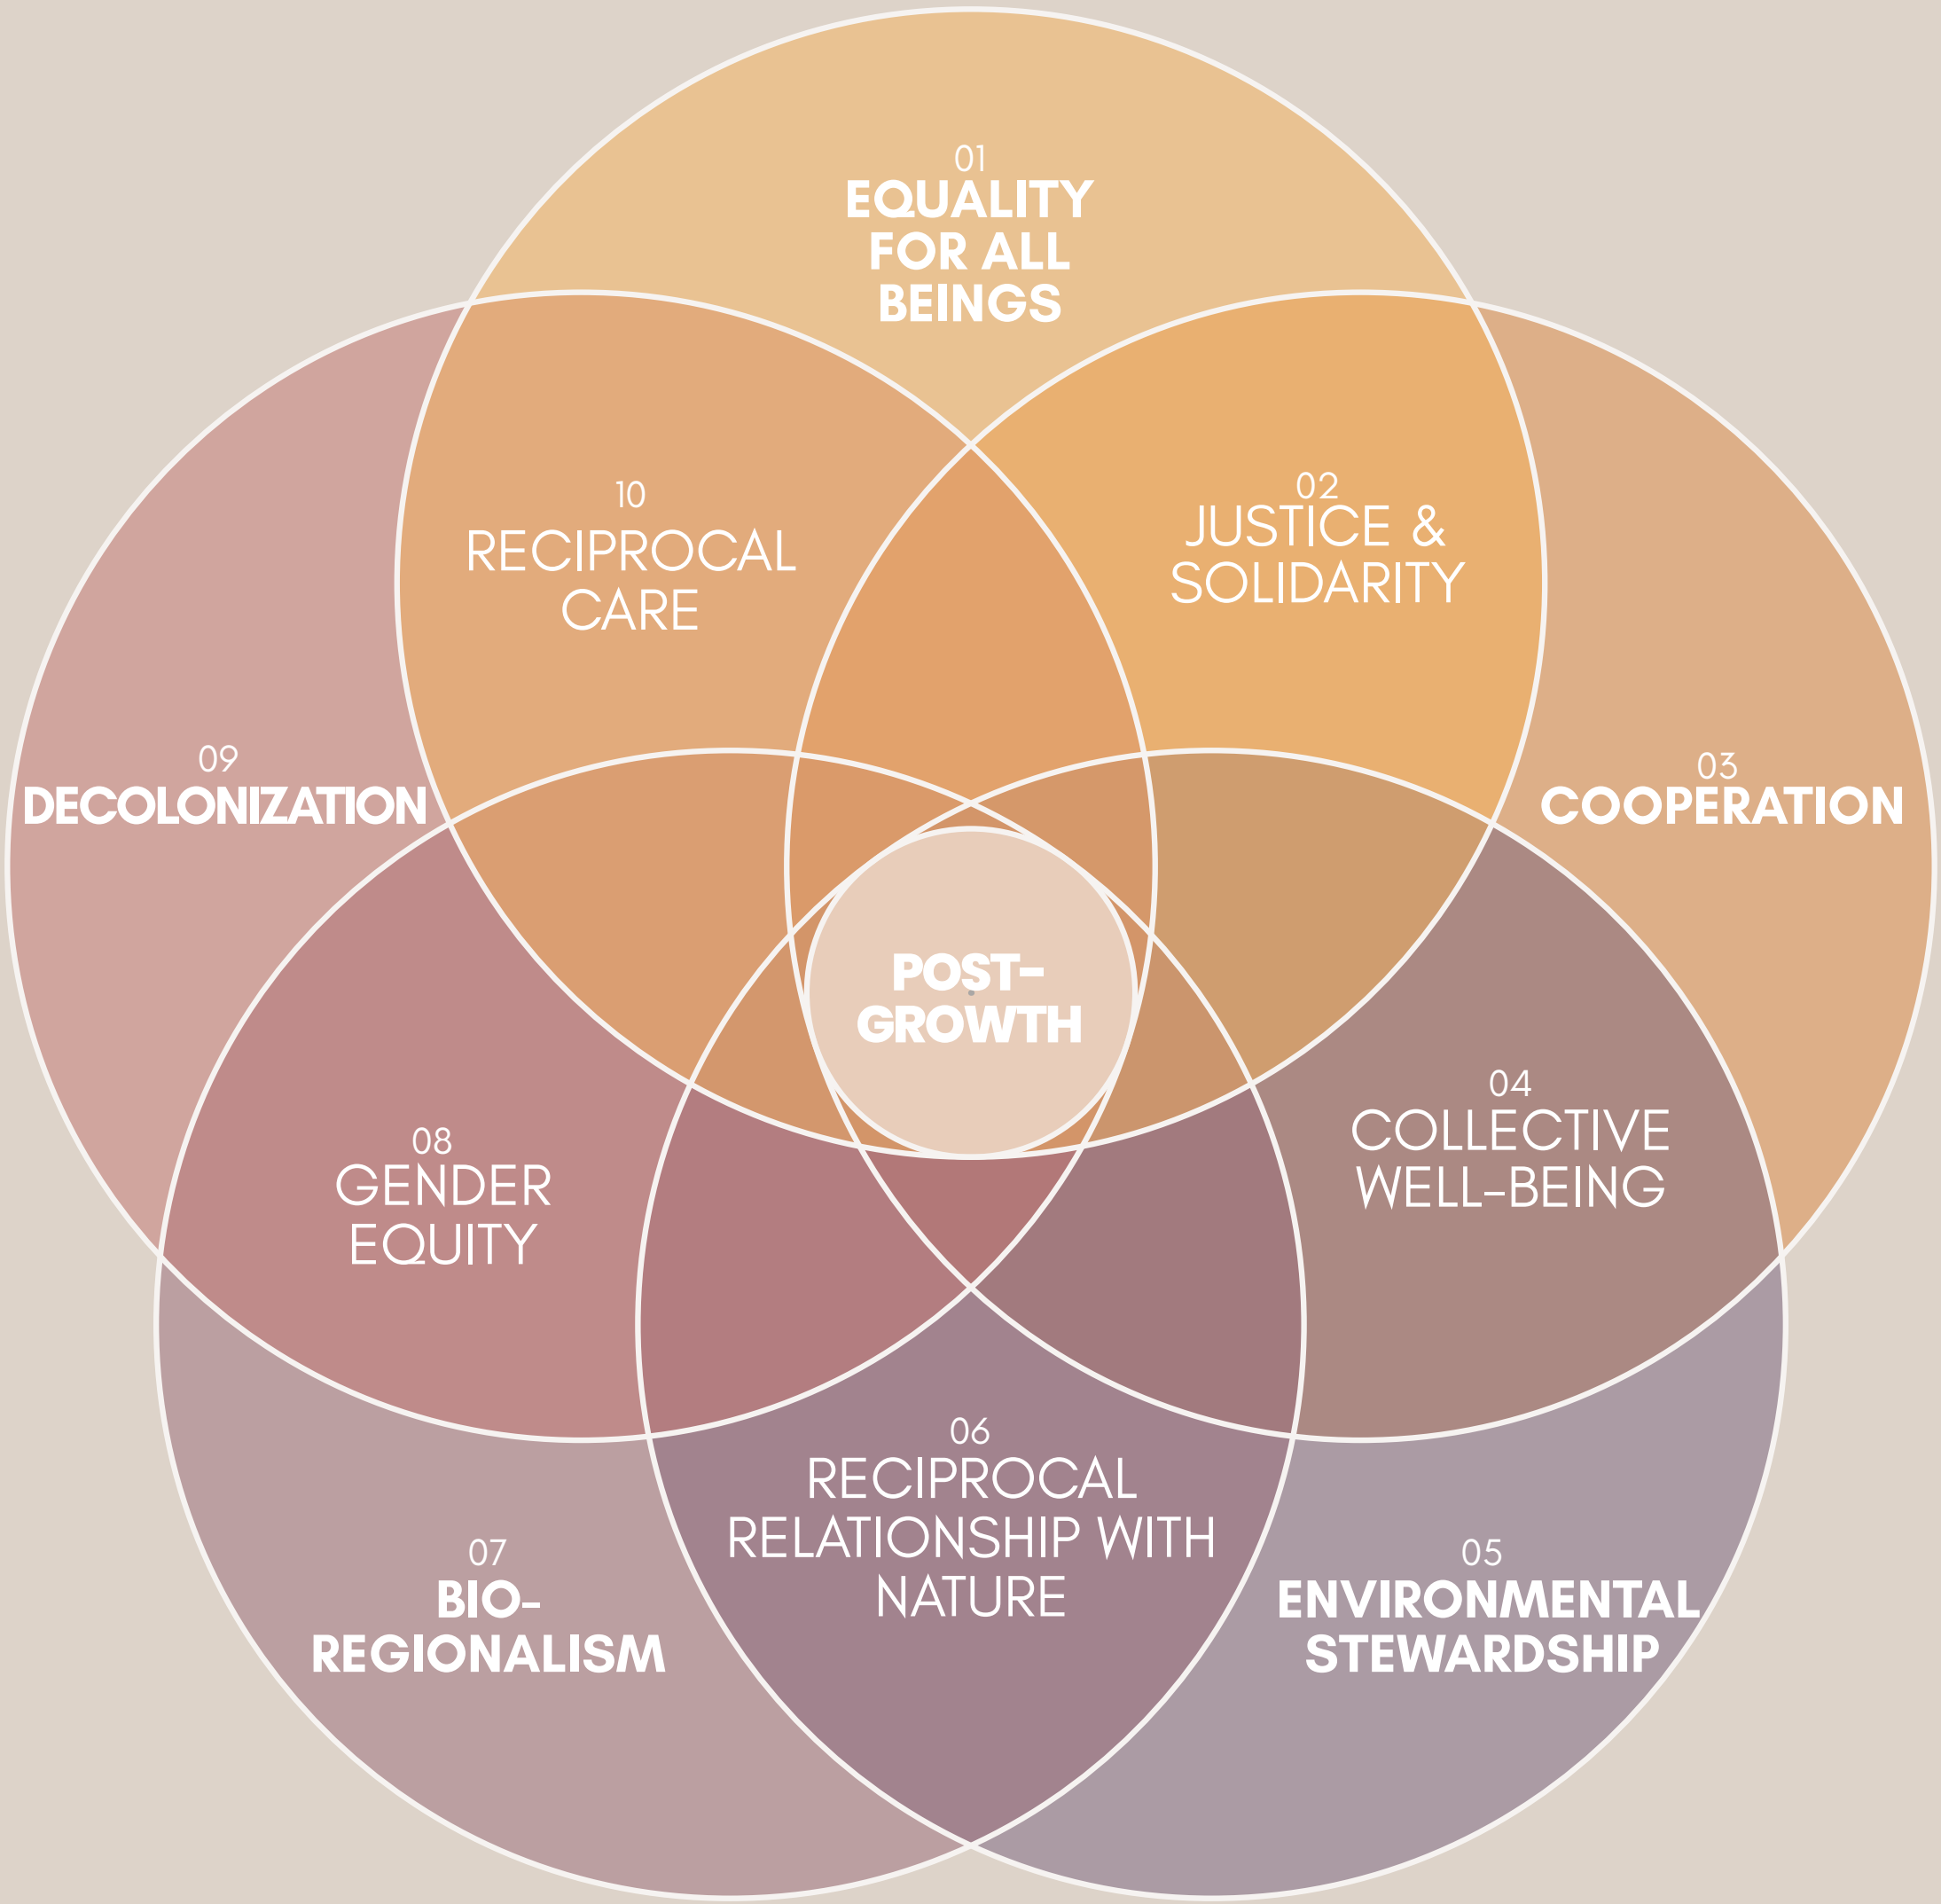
01
EQUALITY FOR ALL BEINGS

10
RECIPROCAL CARE

02
JUSTICE & SOLIDARITY

09
DECOLONIZATION

03
COOPERATION

POST-GROWTH

08
GENDER EQUITY

04
COLLECTIVE WELL-BEING

06
RECIPROCAL RELATIONSHIP WITH NATURE

07
BIO-REGIONALISM

05
ENVIRONMENTAL STEWARDSHIP